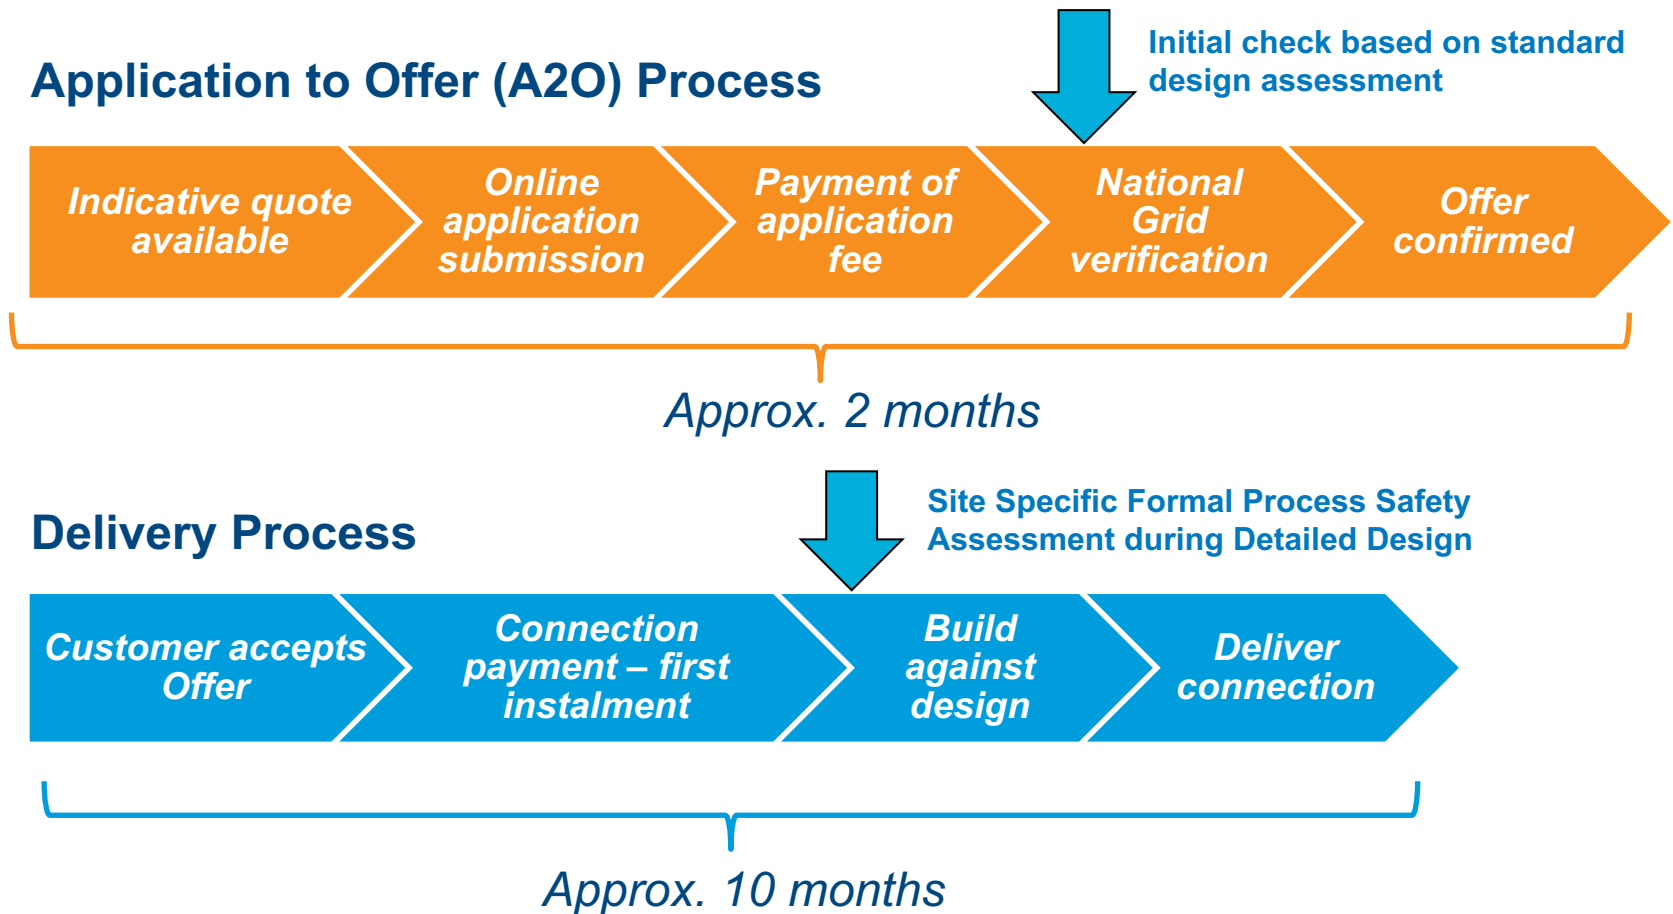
Application to Offer (A2O) Process

Initial check based on standard design assessment

Indicative quote available

Online application submission

Payment of application fee

National Grid verification

Offer confirmed

Approx. 2 months

Delivery Process

Site Specific Formal Process Safety Assessment during Detailed Design

Customer accepts Offer

Connection payment – first instalment

Build against design

Deliver connection

Approx. 10 months